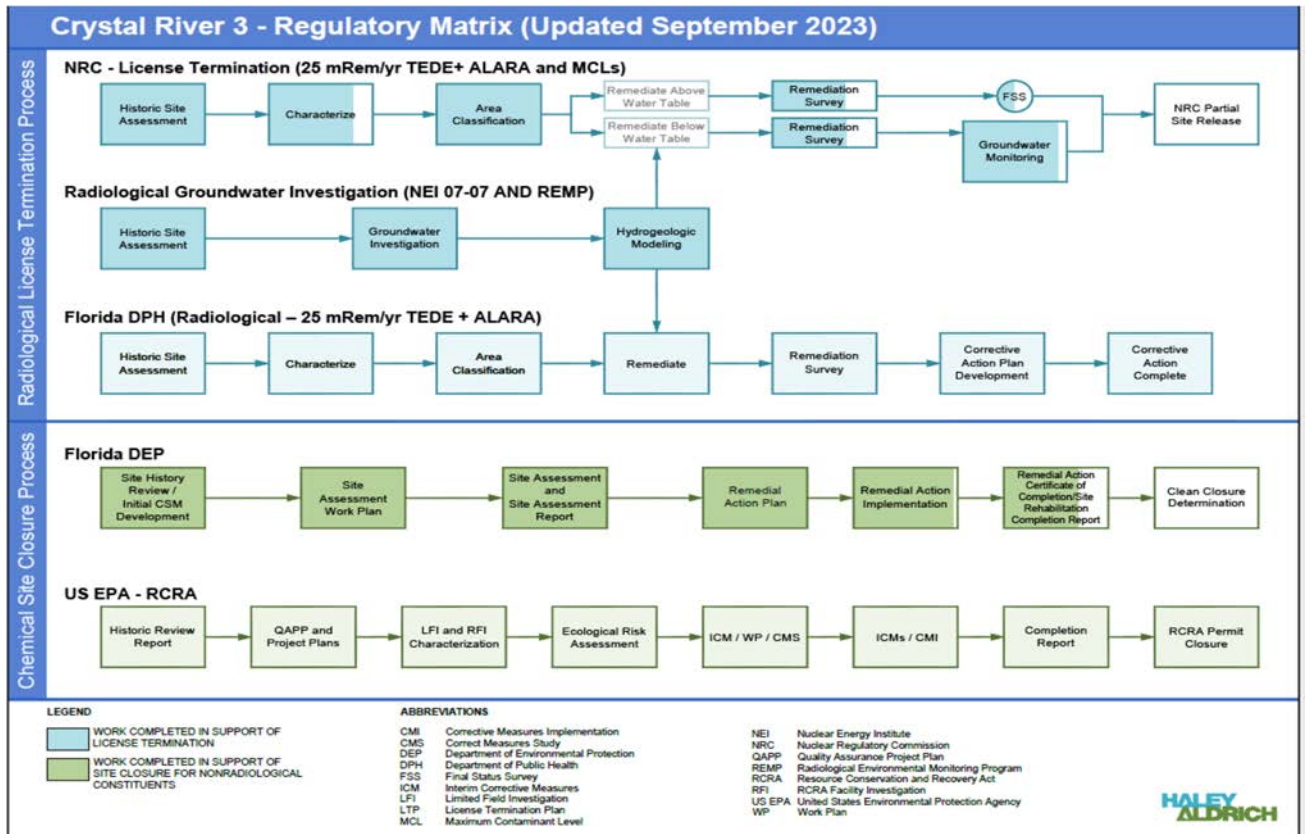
Crystal River 3 - Regulatory Matrix (Updated September 2023)

Radiological License Termination Process

NRC - License Termination (25 mRem/yr TEDE+ ALARA and MCLs)

Historic Site Assessment
Characterize
Area Classification
Remediate Above Water Table
Remediate Below Water Table
Remediation Survey
Remediation Survey
FSS
Groundwater Monitoring
NRC Partial Site Release

Radiological Groundwater Investigation (NEI 07-07 AND REMP)

Historic Site Assessment
Groundwater Investigation
Hydrogeologic Modeling

Florida DPH (Radiological – 25 mRem/yr TEDE + ALARA)

Historic Site Assessment
Characterize
Area Classification
Remediate
Remediation Survey
Corrective Action Plan Development
Corrective Action Complete

Chemical Site Closure Process

Florida DEP

Site History Review / Initial CSM Development
Site Assessment Work Plan
Site Assessment and Site Assessment Report
Remedial Action Plan
Remedial Action Implementation
Remedial Action Certificate of Completion/Site Rehabilitation Completion Report
Clean Closure Determination

US EPA - RCRA

Historic Review Report
QAPP and Project Plans
LFI and RFI Characterization
Ecological Risk Assessment
ICM / WP / CMS
ICMs / CMI
Completion Report
RCRA Permit Closure

LEGEND
WORK COMPLETED IN SUPPORT OF LICENSE TERMINATION
WORK COMPLETED IN SUPPORT OF SITE CLOSURE FOR NONRADIOLOGICAL CONSTITUENTS

ABBREVIATIONS
CMI Corrective Measures Implementation
CMS Correct Measures Study
DEP Department of Environmental Protection
DPH Department of Public Health
FSS Final Status Survey
ICM Interim Corrective Measures
LFI Limited Field Investigation
LTP License Termination Plan
MCL Maximum Contaminant Level

NEI Nuclear Energy Institute
NRC Nuclear Regulatory Commission
QAPP Quality Assurance Project Plan
REMP Radiological Environmental Monitoring Program
RCRA Resource Conservation and Recovery Act
RFI RCRA Facility Investigation
US EPA United States Environmental Protection Agency
WP Work Plan

HALEY ALDRICH